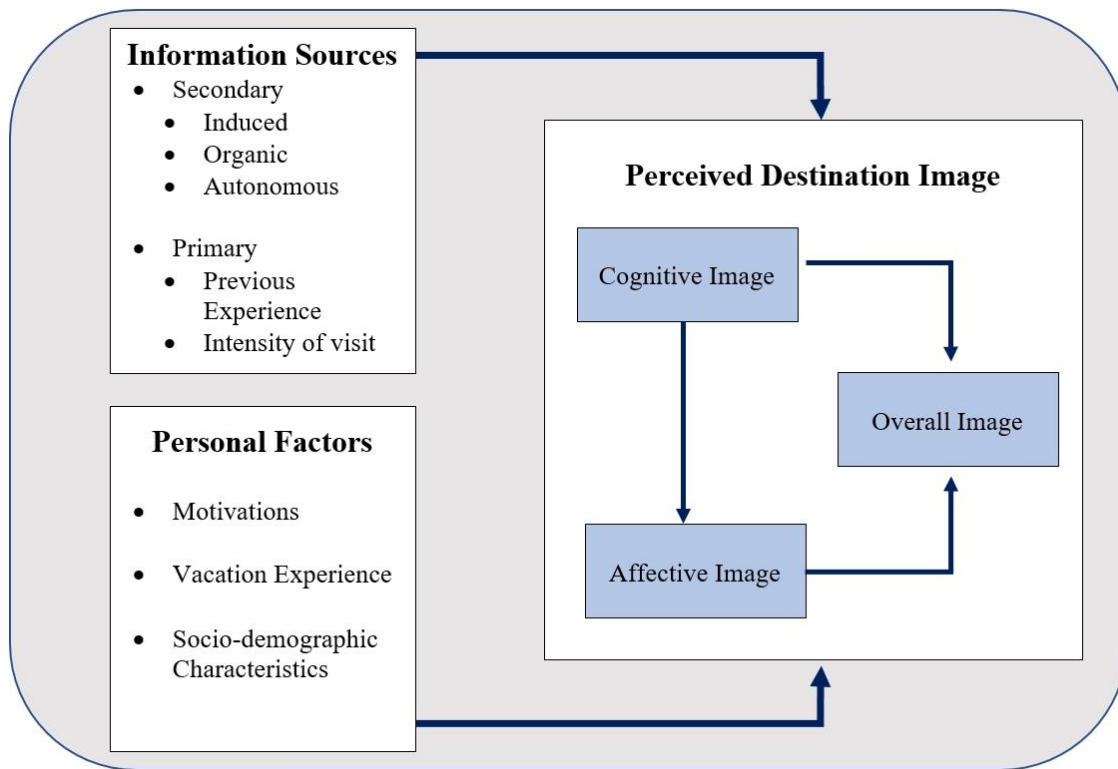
**Information Sources**
- Secondary
  - Induced
  - Organic
  - Autonomous
- Primary
  - Previous Experience
  - Intensity of visit

**Personal Factors**
- Motivations
- Vacation Experience
- Socio-demographic Characteristics

**Perceived Destination Image**

Cognitive Image

Overall Image

Affective Image